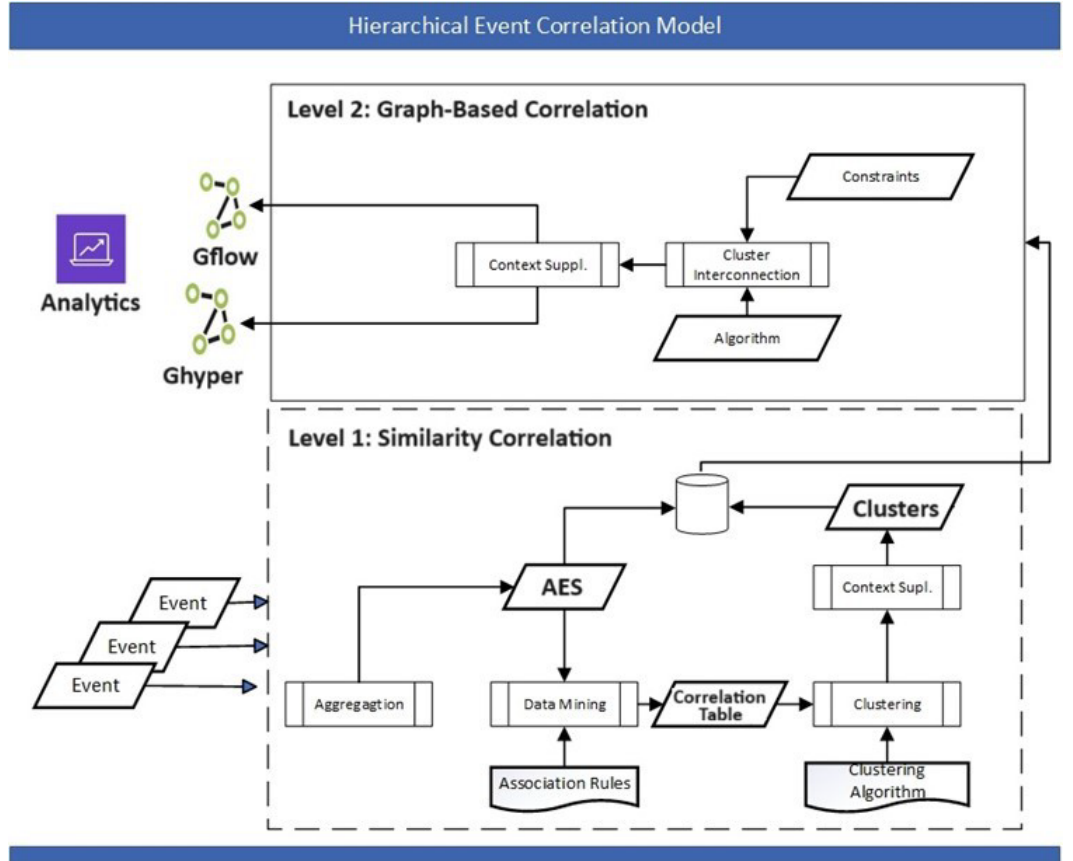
Hierarchical Event Correlation Model

Level 2: Graph-Based Correlation

Constraints

Cluster Interconnection

Context Suppl.

Algorithm

Gflow

Ghyper

Analytics

Level 1: Similarity Correlation

Clusters

Context Supl.

AES

Event

Event

Event

Aggregagtion

Data Mining

Correlation Table

Clustering

Association Rules

Clustering Algorithm